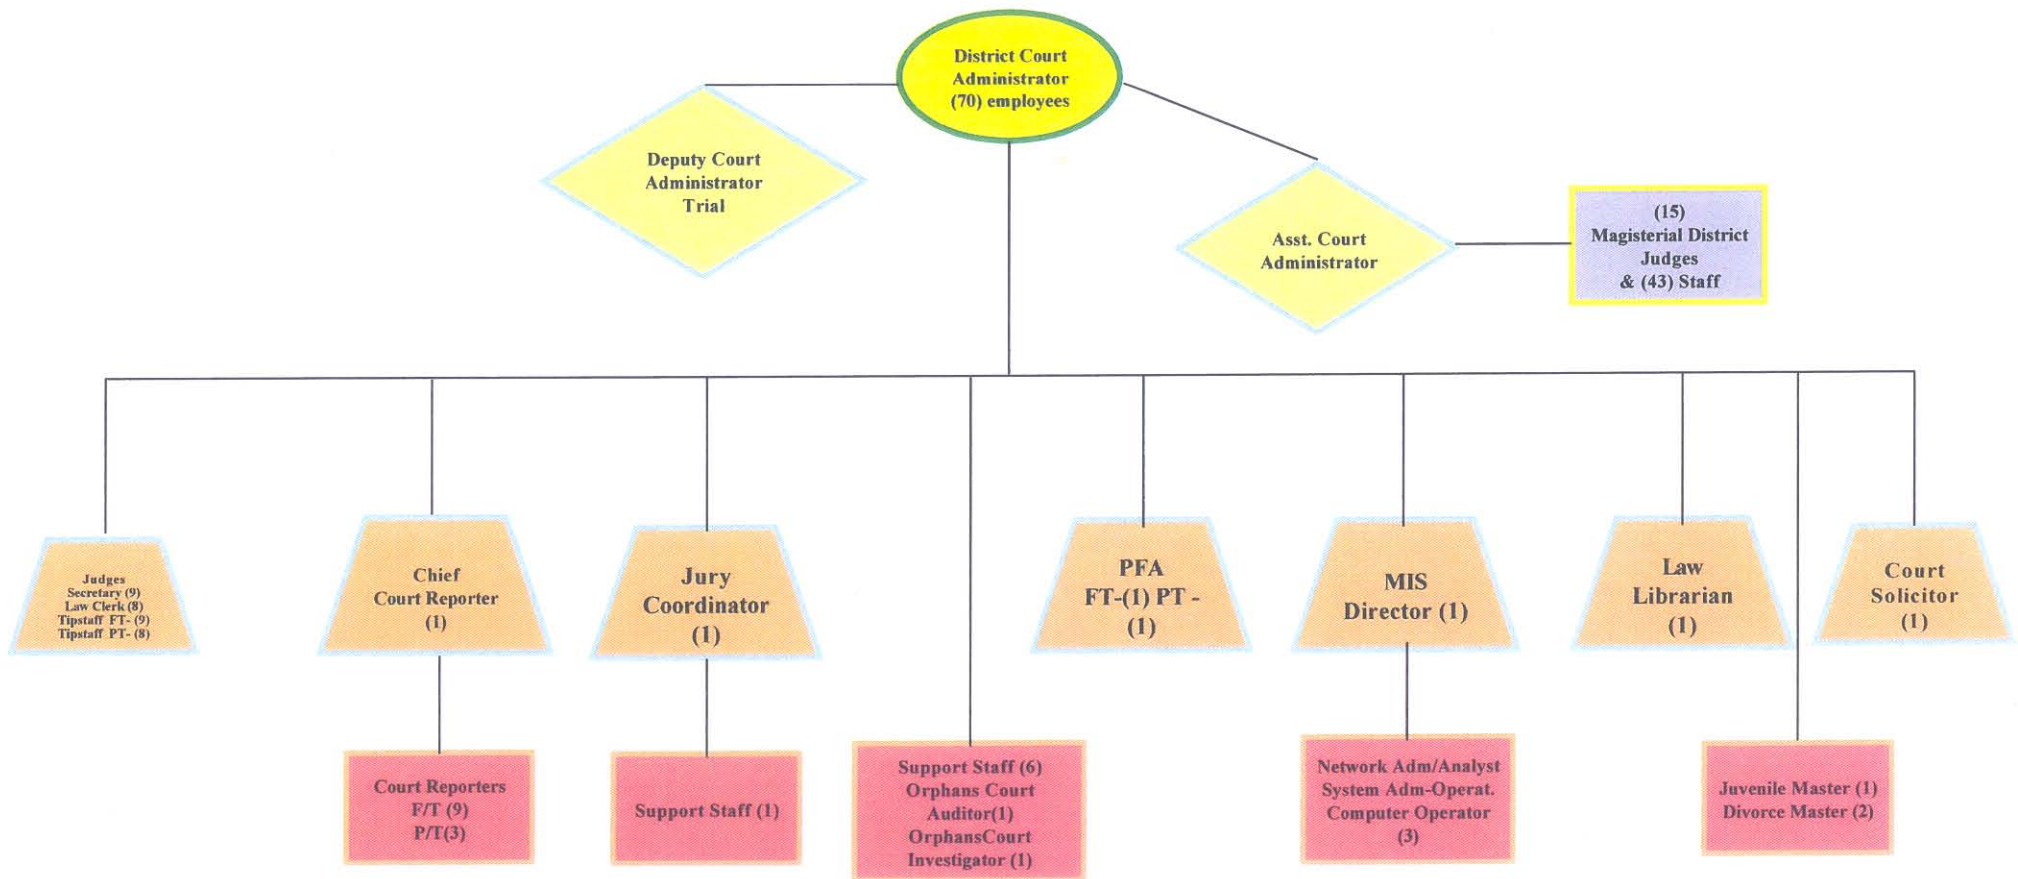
District Court Administrator (70) employees

Deputy Court Administrator Trial

Asst. Court Administrator

(15) Magisterial District Judges & (43) Staff

Judges Secretary (9) Law Clerk (8) Tipstaff FT- (9) Tipstaff PT- (8)

Chief Court Reporter (1)

Jury Coordinator (1)

PFA FT-(1) PT - (1)

MIS Director (1)

Law Librarian (1)

Court Solicitor (1)

Court Reporters F/T (9) P/T(3)

Support Staff (1)

Support Staff (6) Orphans Court Auditor(1) OrphansCourt Investigator (1)

Network Adm/Analyst System Adm-Operat. Computer Operator (3)

Juvenile Master (1) Divorce Master (2)